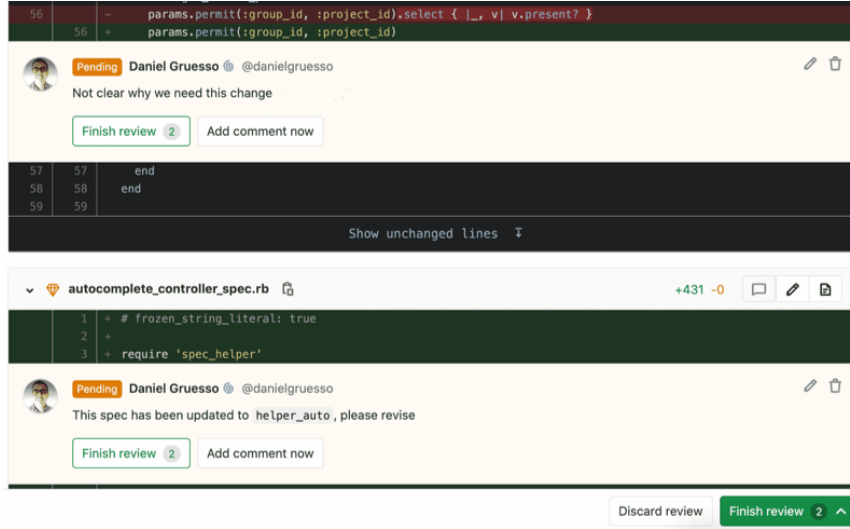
56 − params.permit(:group_id, :project_id).select { |_, v| v.present? }
56 + params.permit(:group_id, :project_id)

Pending Daniel Gruesso @danielgruesso

Not clear why we need this change

Finish review 2 Add comment now

57 57 end
58 58 end
59 59

Show unchanged lines

autocomplete_controller_spec.rb +431 -0

1 + # frozen_string_literal: true
2 +
3 + require 'spec_helper'

Pending Daniel Gruesso @danielgruesso

This spec has been updated to helper_auto, please revise

Finish review 2 Add comment now

Discard review Finish review 2